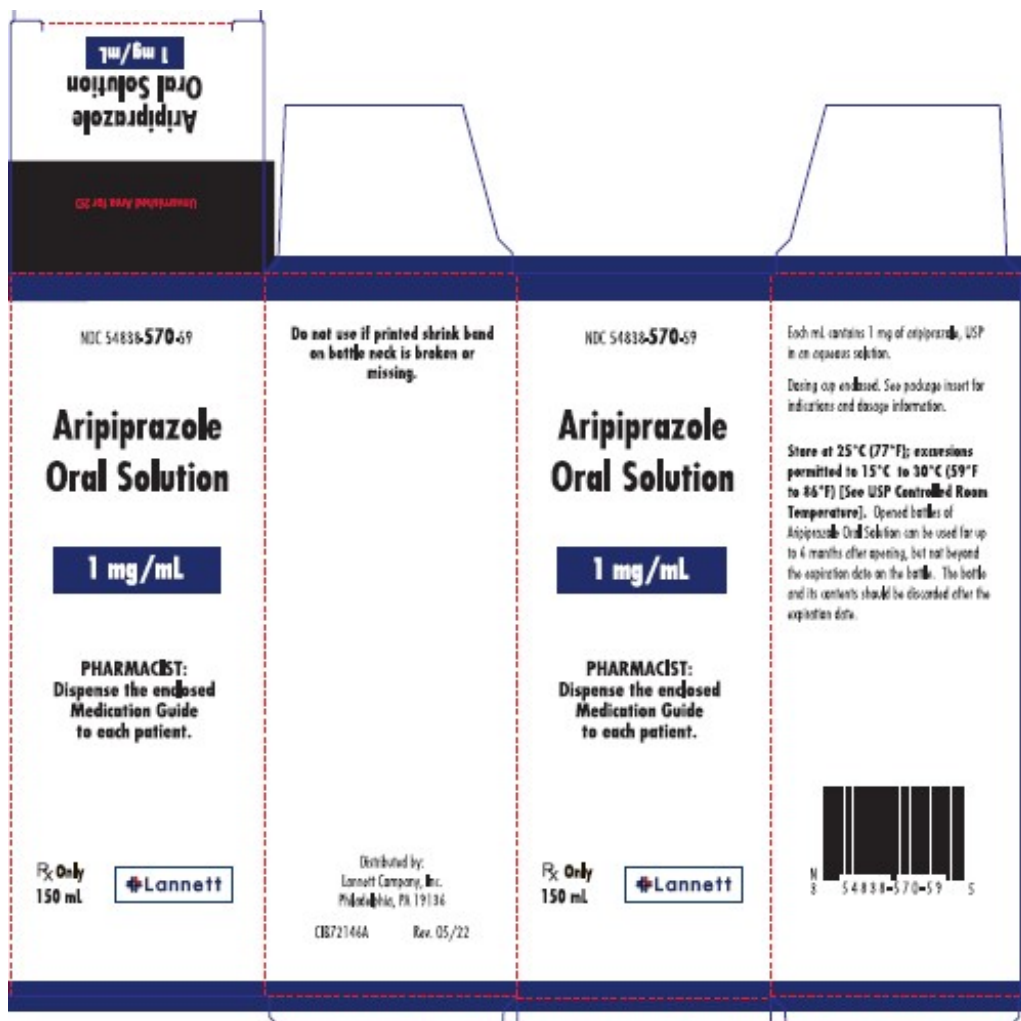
Aripiprazole
Oral Solution
1 mg/mL

Unvarnished Area for 2D

NDC 54838-570-59

Aripiprazole Oral Solution

1 mg/mL

PHARMACIST: Dispense the enclosed Medication Guide to each patient.

℞ Only
150 mL

Lannett

Do not use if printed shrink band on bottle neck is broken or missing.

Distributed by:
Lannett Company, Inc.
Philadelphia, PA 19136

CI872146A Rev. 05/22

NDC 54838-570-59

Aripiprazole Oral Solution

1 mg/mL

PHARMACIST: Dispense the enclosed Medication Guide to each patient.

℞ Only
150 mL

Lannett

Each mL contains 1 mg of aripiprazole, USP in an aqueous solution.

Dosing cup enclosed. See package insert for indications and dosage information.

Store at 25°C (77°F); excursions permitted to 15°C to 30°C (59°F to 86°F) [See USP Controlled Room Temperature]. Opened bottles of Aripiprazole Oral Solution can be used for up to 6 months after opening, but not beyond the expiration date on the bottle. The bottle and its contents should be discarded after the expiration date.

N
3 54838-570-59 5